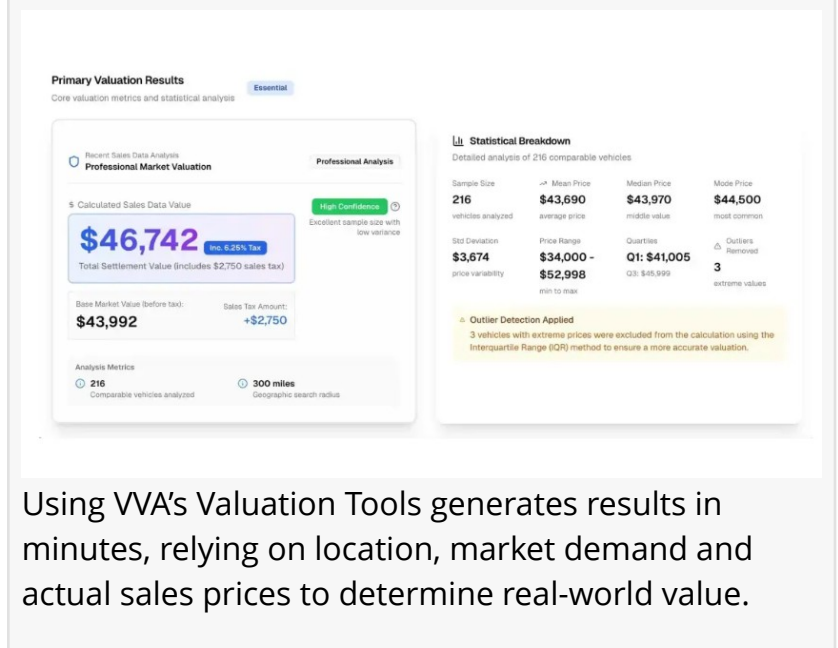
Primary Valuation Results
Essential
Core valuation metrics and statistical analysis

Recent Sales Data Analysis
Professional Market Valuation
Professional Analysis

$ Calculated Sales Data Value
High Confidence
Excellent sample size with low variance

$46,742
Inc. 6.25% Tax
Total Settlement Value (includes $2,750 sales tax)

Base Market Value (before tax):
$43,992
Sales Tax Amount:
+$2,750

Analysis Metrics
216
Comparable vehicles analyzed
300 miles
Geographic search radius

Statistical Breakdown
Detailed analysis of 216 comparable vehicles

| Sample Size | Mean Price | Median Price | Mode Price |
|---|---|---|---|
| 216 | $43,690 | $43,970 | $44,500 |
| vehicles analyzed | average price | middle value | most common |
| Std Deviation | Price Range | Quartiles | Outliers Removed |
| $3,674 | $34,000 - $52,998 | Q1: $41,005 | 3 |
| price variability | min to max | Q3: $45,999 | extreme values |

Outlier Detection Applied
3 vehicles with extreme prices were excluded from the calculation using the Interquartile Range (IQR) method to ensure a more accurate valuation.

Using VVA's Valuation Tools generates results in minutes, relying on location, market demand and actual sales prices to determine real-world value.